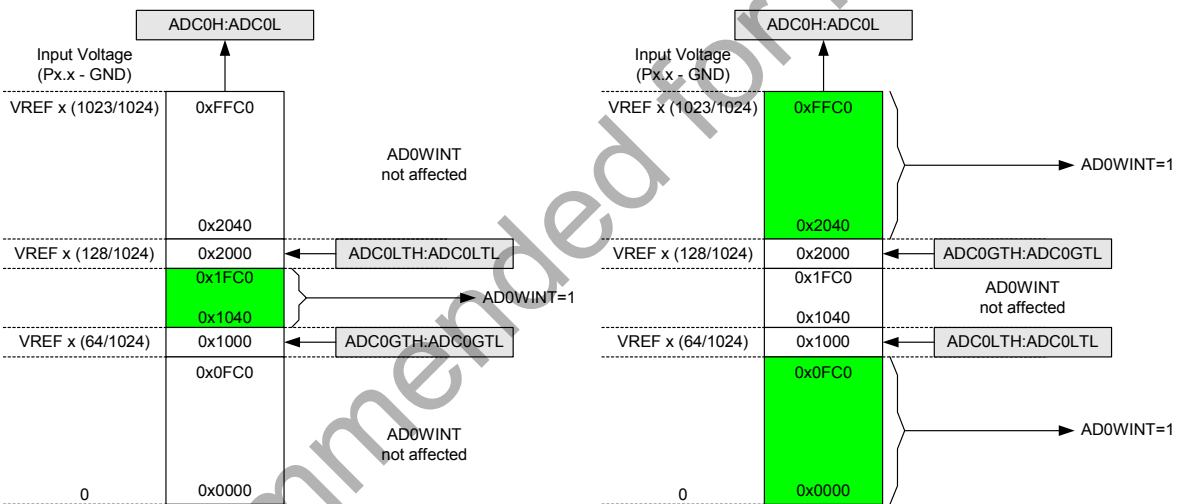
ADC0H:ADC0L

Input Voltage (Px.x - GND)

VREF x (1023/1024)
0xFFC0

AD0WINT not affected

0x2040

VREF x (128/1024)
0x2000
ADC0LTH:ADC0LTL

0x1FC0

AD0WINT=1

0x1040

VREF x (64/1024)
0x1000
ADC0GTH:ADC0GTL

0x0FC0

AD0WINT not affected

0
0x0000

ADC0H:ADC0L

Input Voltage (Px.x - GND)

VREF x (1023/1024)
0xFFC0

AD0WINT=1

0x2040

VREF x (128/1024)
0x2000
ADC0GTH:ADC0GTL

0x1FC0

AD0WINT not affected

0x1040

VREF x (64/1024)
0x1000
ADC0LTH:ADC0LTL

0x0FC0

AD0WINT=1

0
0x0000